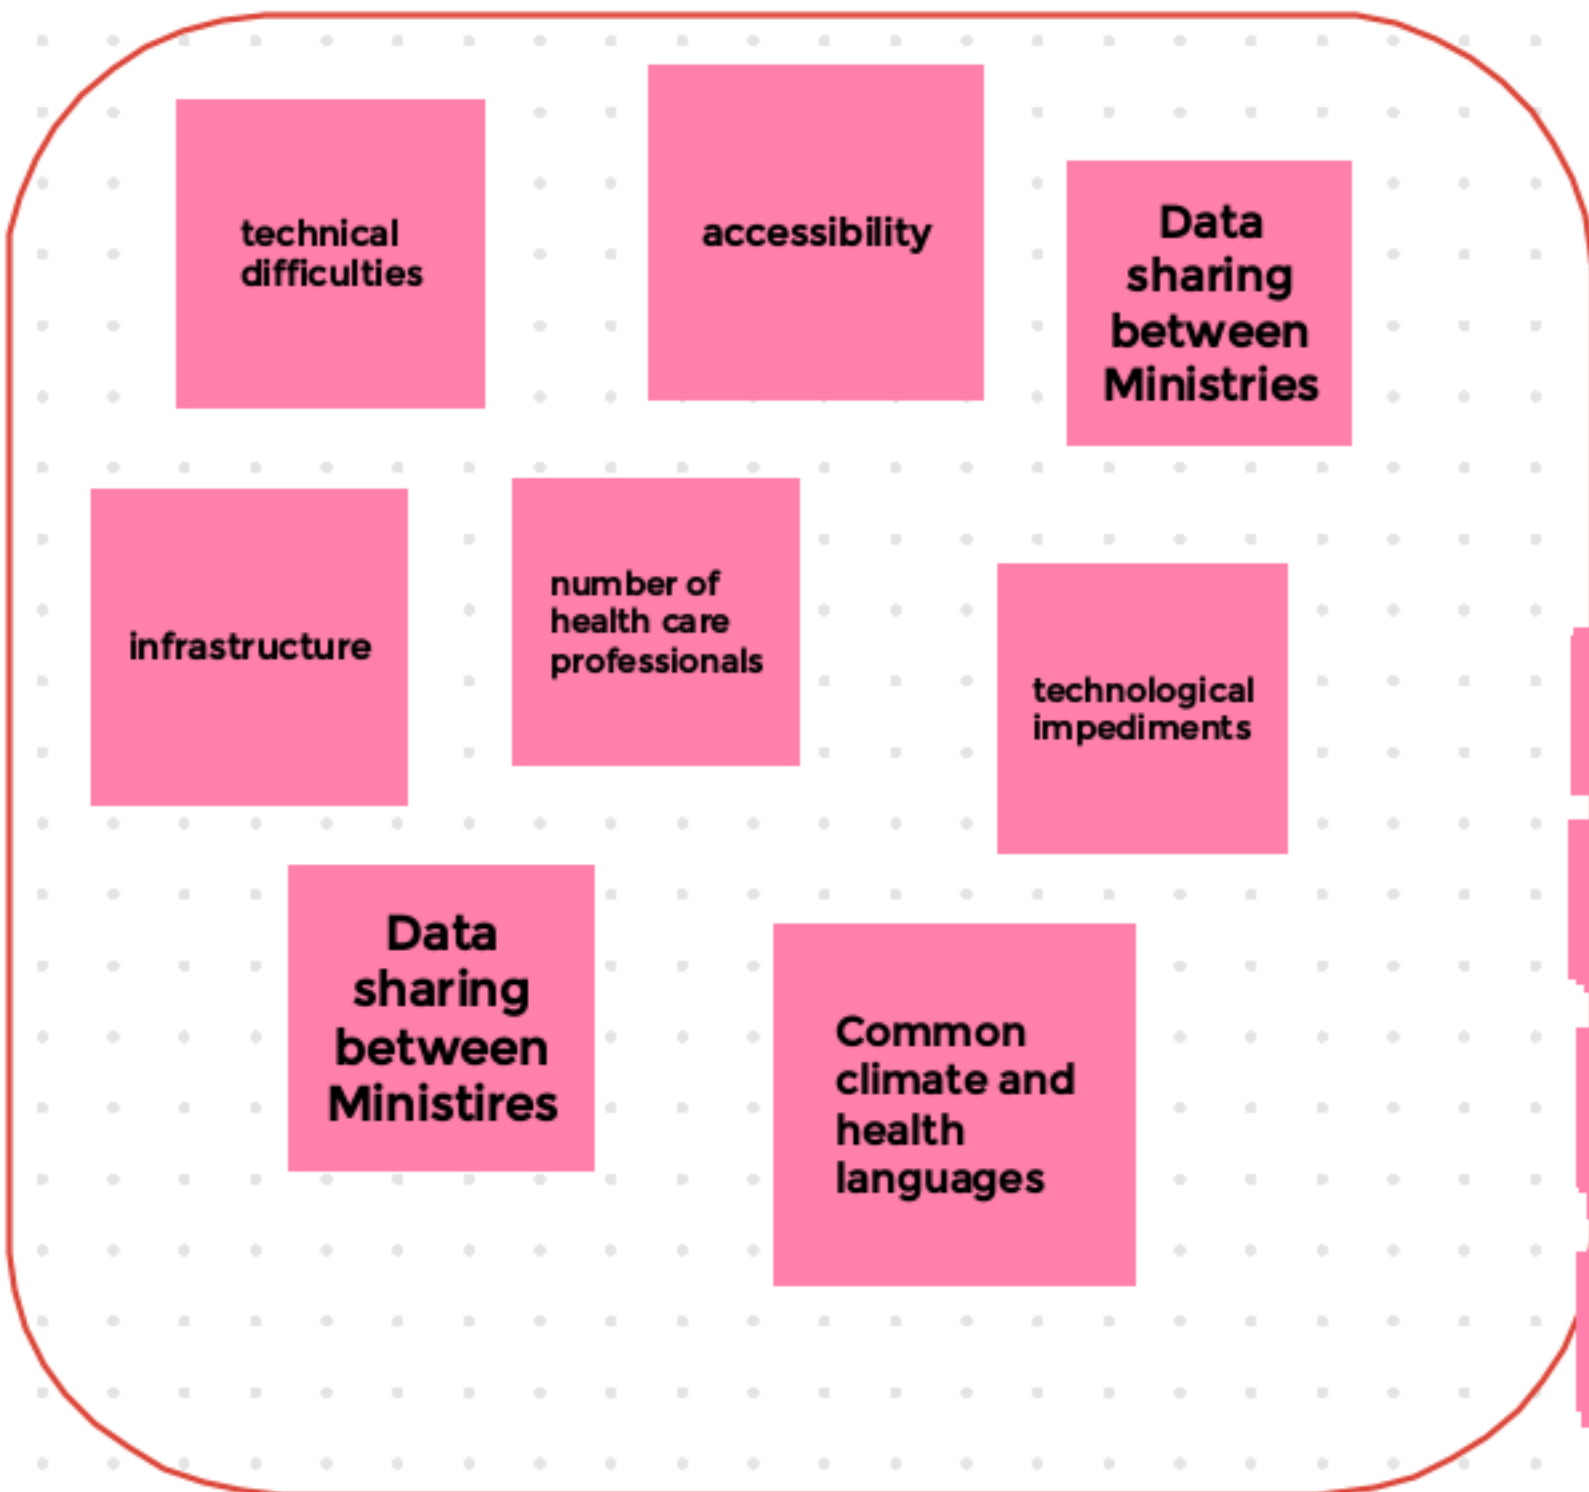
technical difficulties

accessibility

Data sharing between Ministries

infrastructure

number of health care professionals

technological impediments

Data sharing between Ministires

Common climate and health languages